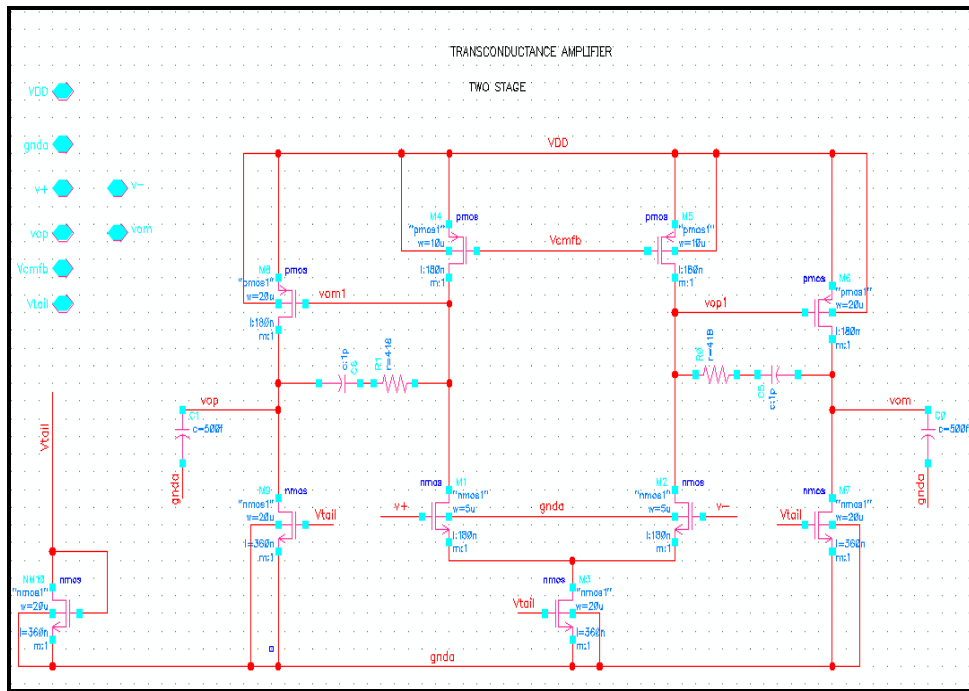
TRANSCONDUCTANCE AMPLIFIER

TWO STAGE

VDD

gnda

v+

v-

vop

vom

Vcmfb

Vtail

VDD

M4 pmos
"pmos1"
w=10u
l:180n
m:1

Vcmfb

pmos M5
"pmos1"
w=10u
l:180n
m:1

M8 pmos
"pmos1"
w=20u
l:180n
m:1

vom1

pmos M6
"pmos1"
w=20u
l:180n
m:1

vop1

C6 c:1p

R1 r=416

R4 r=41B

C5 c:1p

vop

C1 c=500f

vom

C0 c=500f

Vtail

gnda

gnda

M9 nmos
"nmos1"
w=20u
l=360n
m:1

Vtail

v+

nmos M1
"nmos1"
w=5u
l:180n
m:1

gnda

M2 nmos
"nmos1"
w=5u
l:180n
m:1

v-

nmos M7
"nmos1"
w=20u
l=360n
m:1

Vtail

NM10 nmos
"nmos1"
w=20u
l=360n
m:1

nmos M3
"nmos1"
w=20u
l=360n
m:1

Vtail

gnda